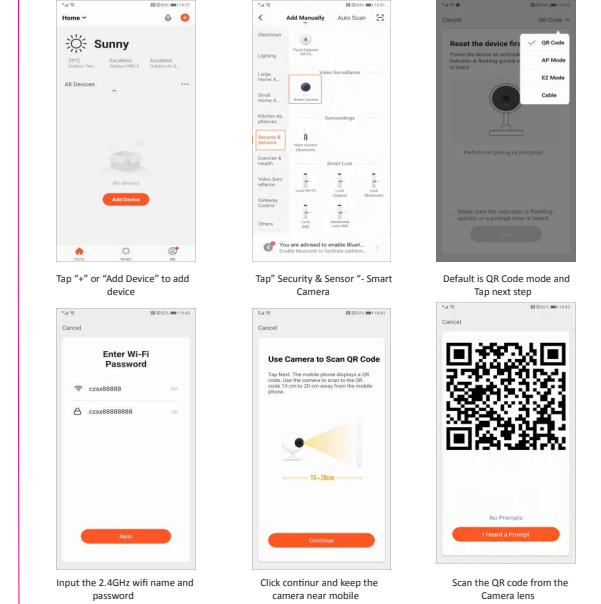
Home
Sunny
23°C Outdoor Tem...
Excellent Outdoor PM2.5
Excellent Outdoor Air Q...
All Devices
No devices
Add Device
Home
Smart
Me

Tap "+" or "Add Device" to add device

Add Manually
Auto Scan
Electrician
Lighting
Large Home A...
Small Home A...
Kitchen Appliances
Security & Sensors
Exercise & Health
Video Surveillance
Gateway Control
Others
Flood detector (Wi-Fi)
Video Surveillance
Smart Camera
Surroundings
Plant monitor (Bluetooth)
Smart Lock
Lock (Wi-Fi)
Lock (Zigbee)
Lock (Bluetooth)
Lock (NB)
Residential Lock PRO
You are advised to enable Bluet...
Enable Bluetooth to facilitate addition...

Tap" Security & Sensor "- Smart Camera

Cancel
QR Code
Reset the device first
Power the device on and make sure the indicator is flashing quickly or a prompt tone is heard
QR Code
AP Mode
EZ Mode
Cable
Perform net pairing as prompted.
Make sure the indicator is flashing quickly or a prompt tone is heard
Next

Default is QR Code mode and Tap next step

Cancel
Enter Wi-Fi Password
czsx88888
czsx88888888
Next

Input the 2.4GHz wifi name and password

Cancel
Use Camera to Scan QR Code
Tap Next. The mobile phone displays a QR code. Use the camera to scan to the QR code 15 cm to 20 cm away from the mobile phone.
15~20cm
Continue

Click continur and keep the camera near mobile

Cancel
No Prompts
I Heard a Prompt

Scan the QR code from the Camera lens